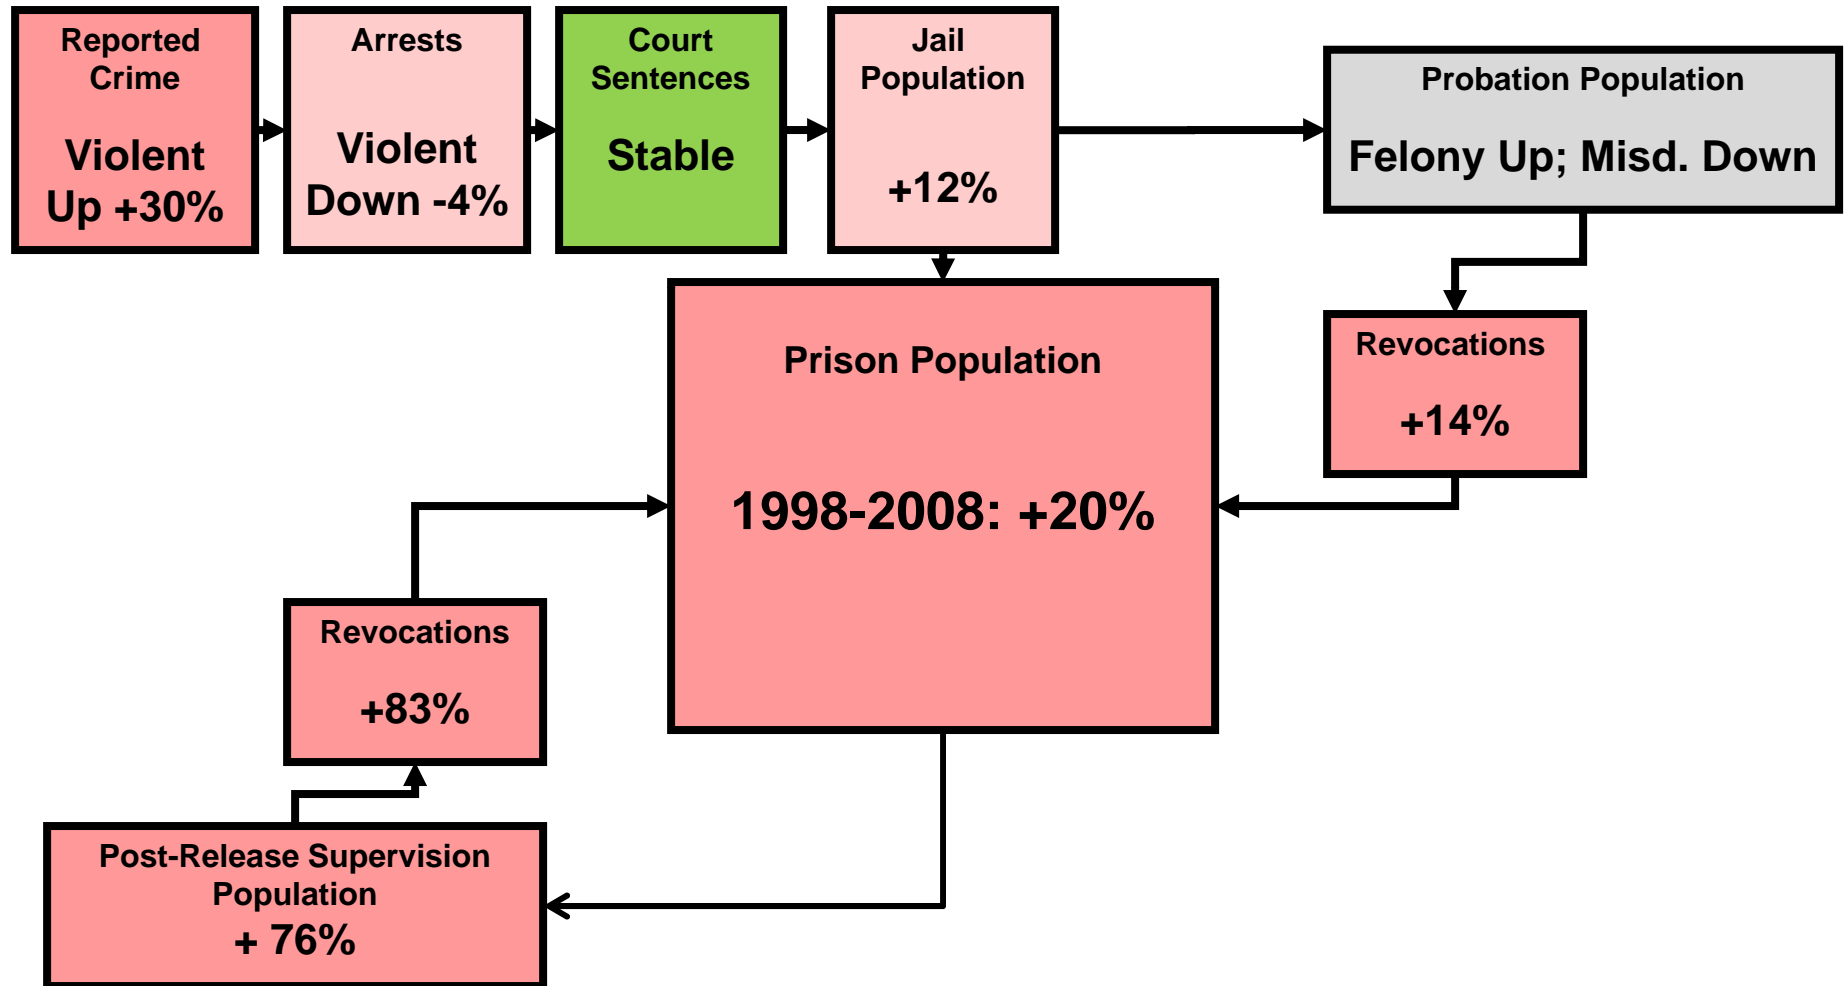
Reported Crime

Violent Up +30%

Arrests

Violent Down -4%

Court Sentences

Stable

Jail Population

+12%

Probation Population

Felony Up; Misd. Down

Prison Population

1998-2008: +20%

Revocations

+14%

Revocations

+83%

Post-Release Supervision Population

+ 76%